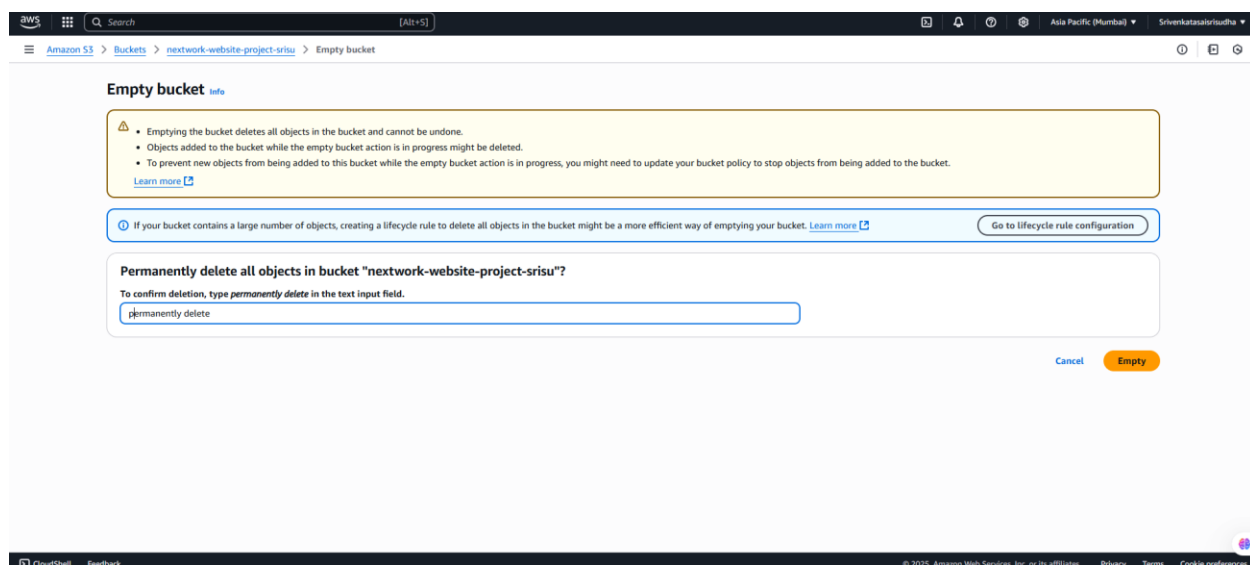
aws Search [Alt+S] Asia Pacific (Mumbai) ▼ Srivenkatasaisrisudha ▼

Amazon S3 > Buckets > nextwork-website-project-srisu > Empty bucket

Empty bucket Info

• Emptying the bucket deletes all objects in the bucket and cannot be undone.
• Objects added to the bucket while the empty bucket action is in progress might be deleted.
• To prevent new objects from being added to this bucket while the empty bucket action is in progress, you might need to update your bucket policy to stop objects from being added to the bucket.
Learn more

If your bucket contains a large number of objects, creating a lifecycle rule to delete all objects in the bucket might be a more efficient way of emptying your bucket. Learn more

Go to lifecycle rule configuration

Permanently delete all objects in bucket "nextwork-website-project-srisu"?

To confirm deletion, type *permanently delete* in the text input field.

permanently delete

Cancel Empty

CloudShell Feedback © 2025, Amazon Web Services, Inc. or its affiliates. Privacy Terms Cookie preferences